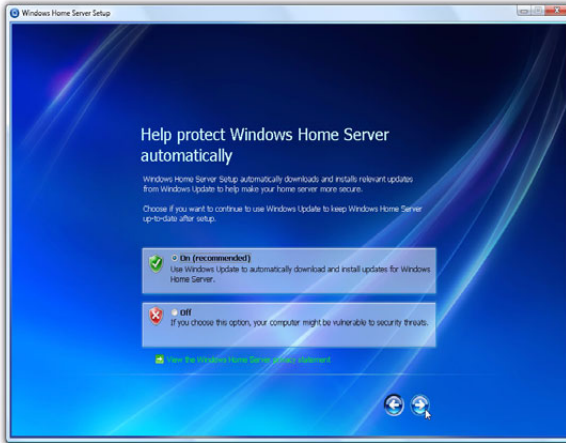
Windows Home Server Setup

Help protect Windows Home Server automatically

Windows Home Server Setup automatically downloads and installs relevant updates from Windows Update to help make your home server more secure.

Choose if you want to continue to use Windows Update to keep Windows Home Server up-to-date after setup.

On (recommended)
Use Windows Update to automatically download and install updates for Windows Home Server.

Off
If you choose this option, your computer might be vulnerable to security threats.

View the Windows Home Server privacy statement